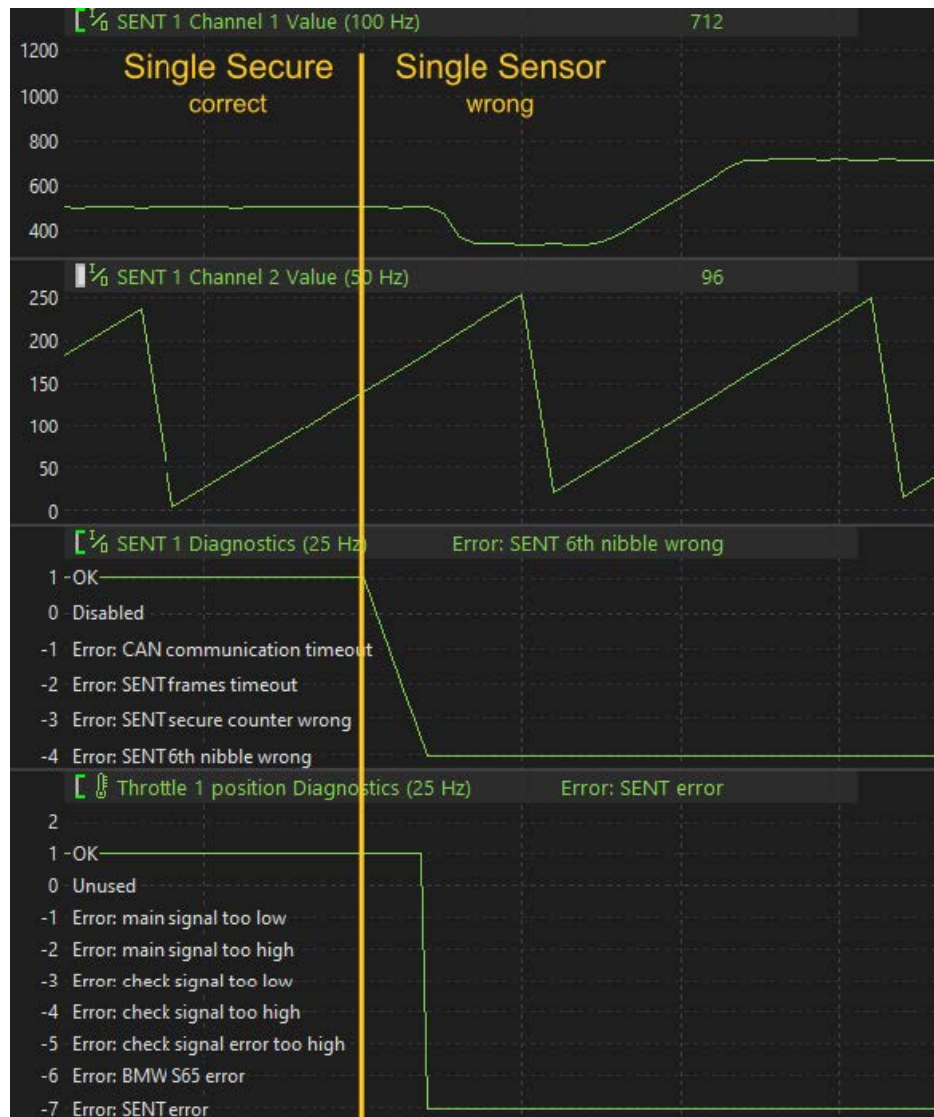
SENT 1 Channel 1 Value (100 Hz) 712
1200
Single Secure
correct
Single Sensor
wrong
1000
800
600
400

SENT 1 Channel 2 Value (50 Hz) 96
250
200
150
100
50
0

SENT 1 Diagnostics (25 Hz) Error: SENT 6th nibble wrong
1 OK
0 Disabled
-1 Error: CAN communication timeout
-2 Error: SENT frames timeout
-3 Error: SENT secure counter wrong
-4 Error: SENT 6th nibble wrong

Throttle 1 position Diagnostics (25 Hz) Error: SENT error
2
1 OK
0 Unused
-1 Error: main signal too low
-2 Error: main signal too high
-3 Error: check signal too low
-4 Error: check signal too high
-5 Error: check signal error too high
-6 Error: BMW S65 error
-7 Error: SENT error